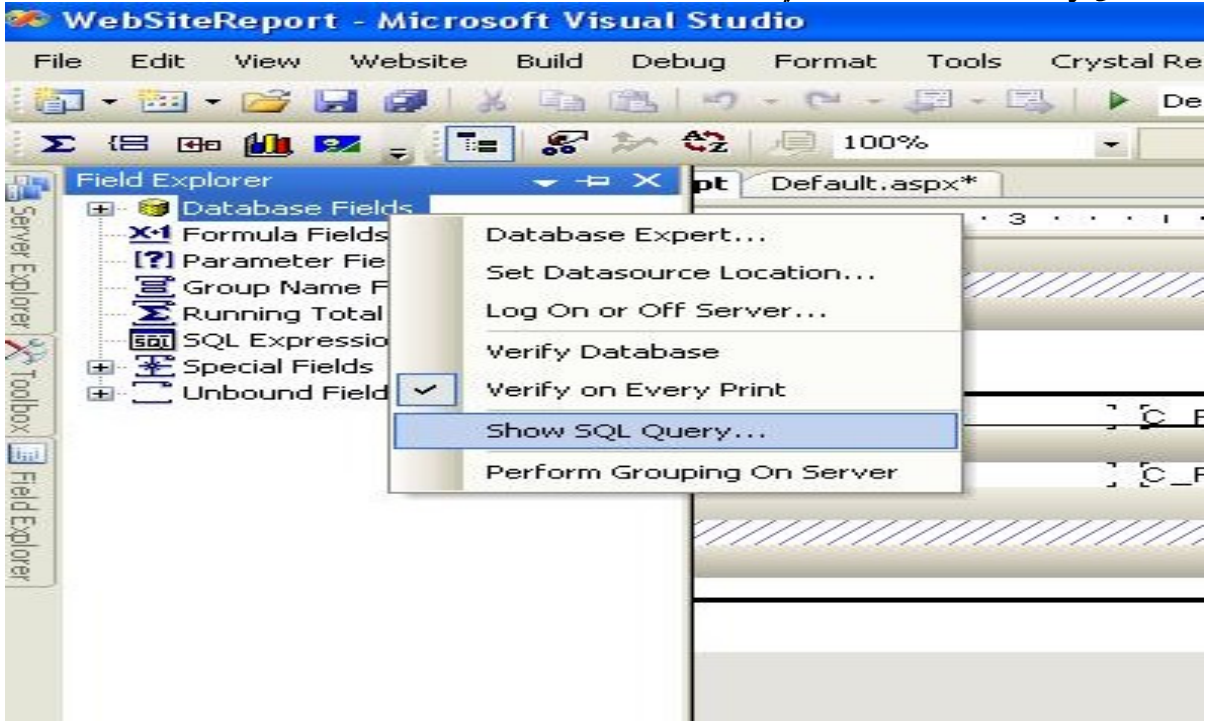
WebSiteReport - Microsoft Visual Studio

File Edit View Website Build Debug Format Tools Crystal Re

De

100%

Server Explorer Toolbox Field Explorer

Field Explorer

Database Fields
Formula Fields
Parameter Fie
Group Name F
Running Total
SQL Expressio
Special Fields
Unbound Field

pt Default.aspx*

3

Database Expert...
Set Datasource Location...
Log On or Off Server...
Verify Database
Verify on Every Print
Show SQL Query...
Perform Grouping On Server

C_F
C_F